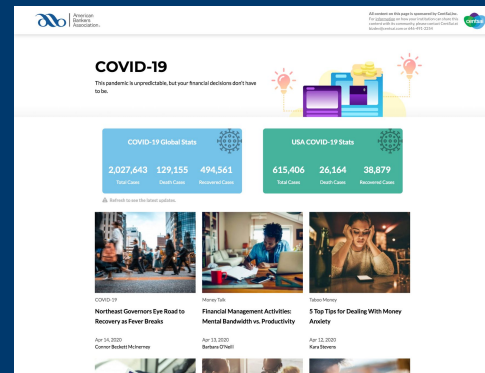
American Bankers Association.

All content on this page is sponsored by CentSai Inc. For information on how your institution can share this content with its community, please contact CentSai at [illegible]

centsai

COVID-19

This pandemic is unpredictable, but your financial decisions don't have to be.

COVID-19 Global Stats

2,027,643
Total Cases

129,155
Death Cases

494,561
Recovered Cases

USA COVID-19 Stats

615,406
Total Cases

26,164
Death Cases

38,879
Recovered Cases

Refresh to see the latest updates.

COVID-19
Northeast Governors Eye Road to Recovery as Fever Breaks
Apr 14, 2020
Connor Beckett McInerney

Money Talk
Financial Management Activities: Mental Bandwidth vs. Productivity
Apr 13, 2020
Barbara O'Neill

Taboo Money
5 Top Tips for Dealing With Money Anxiety
Apr 12, 2020
Kara Stevens